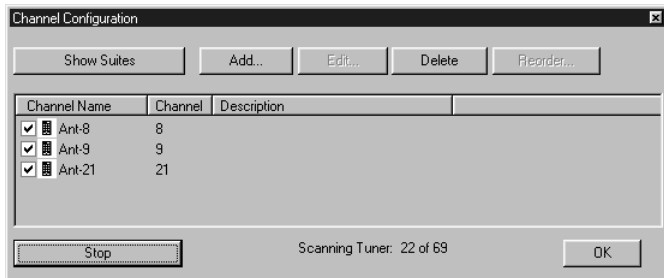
Channel Configuration

Show Suites | Add... | Edit... | Delete | Reorder...

| Channel Name | Channel | Description |
|---|---|---|
| Ant-8 | 8 | |
| Ant-9 | 9 | |
| Ant-21 | 21 | |

Stop

Scanning Tuner: 22 of 69

OK